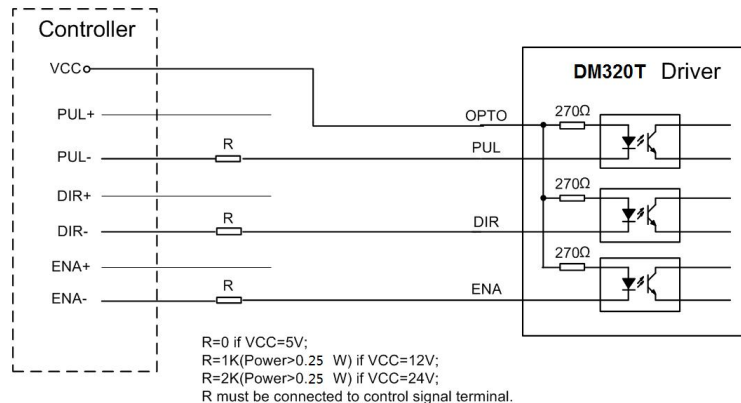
Controller

VCC

PUL+

PUL-

DIR+

DIR-

ENA+

ENA-

R

R

R

DM320T Driver

OPTO

PUL

DIR

ENA

270Ω

270Ω

270Ω

R=0 if VCC=5V;
R=1K(Power>0.25 W) if VCC=12V;
R=2K(Power>0.25 W) if VCC=24V;
R must be connected to control signal terminal.